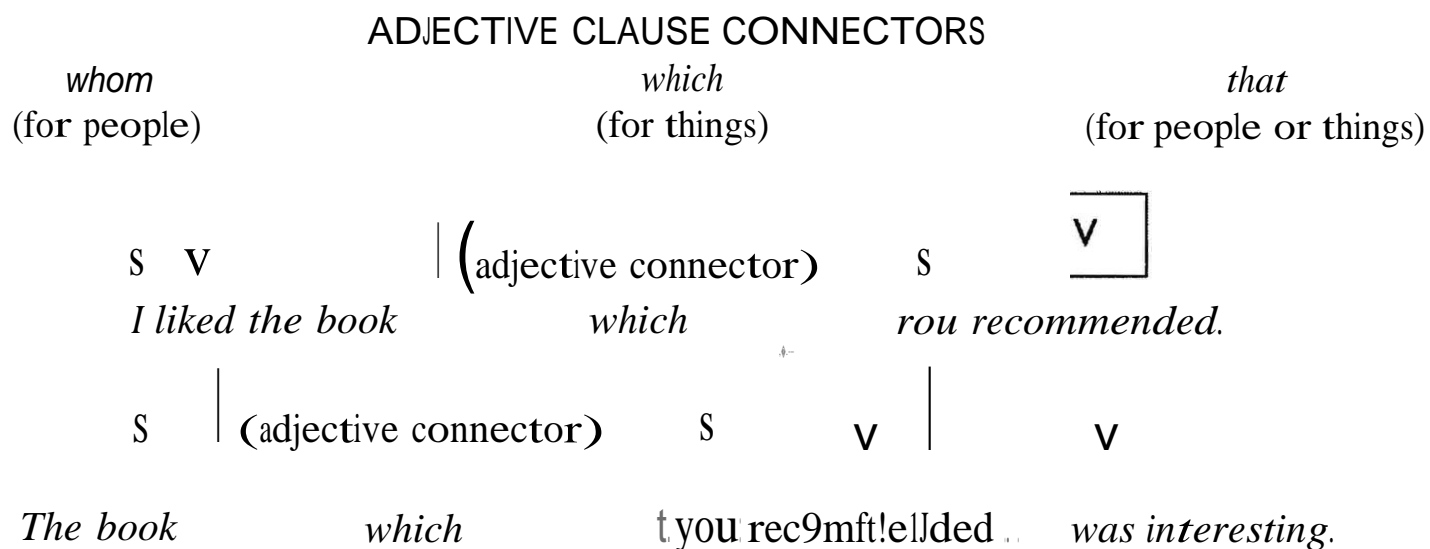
ADJECTIVE CLAUSE CONNECTORS

*whom* (for people)

*which* (for things)

*that* (for people or things)

S V (adjective connector) S V

*I liked the book which rou recommended.*

S (adjective connector) S V V

*The book which* you rec9mft!elJded *was interesting.*